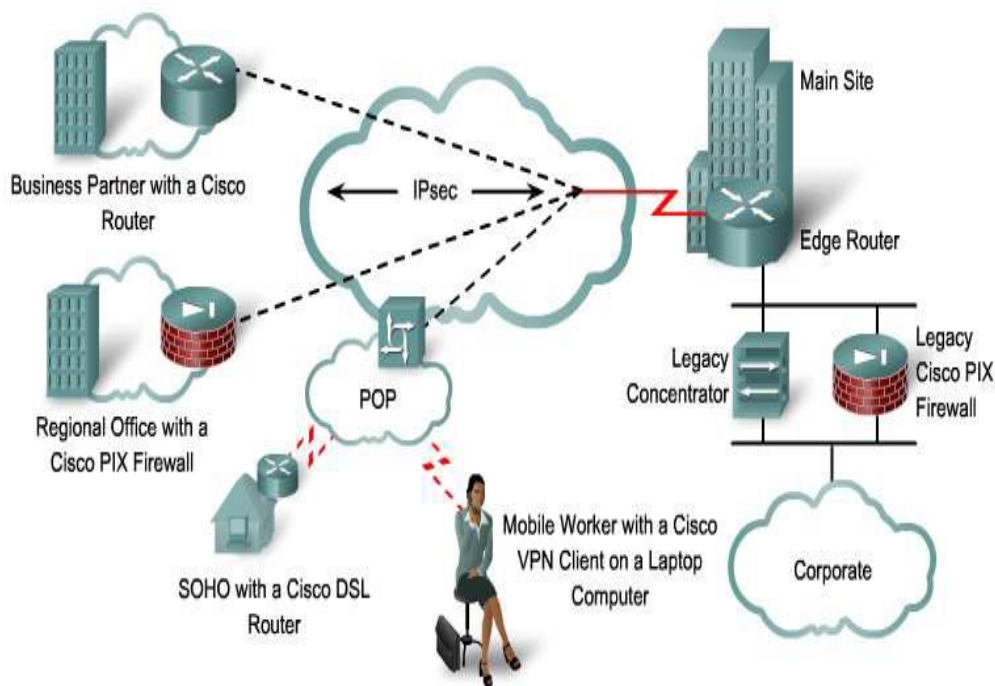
Main Site

Business Partner with a Cisco Router

IPsec

Edge Router

Regional Office with a Cisco PIX Firewall

POP

Legacy Concentrator

Legacy Cisco PIX Firewall

SOHO with a Cisco DSL Router

Mobile Worker with a Cisco VPN Client on a Laptop Computer

Corporate